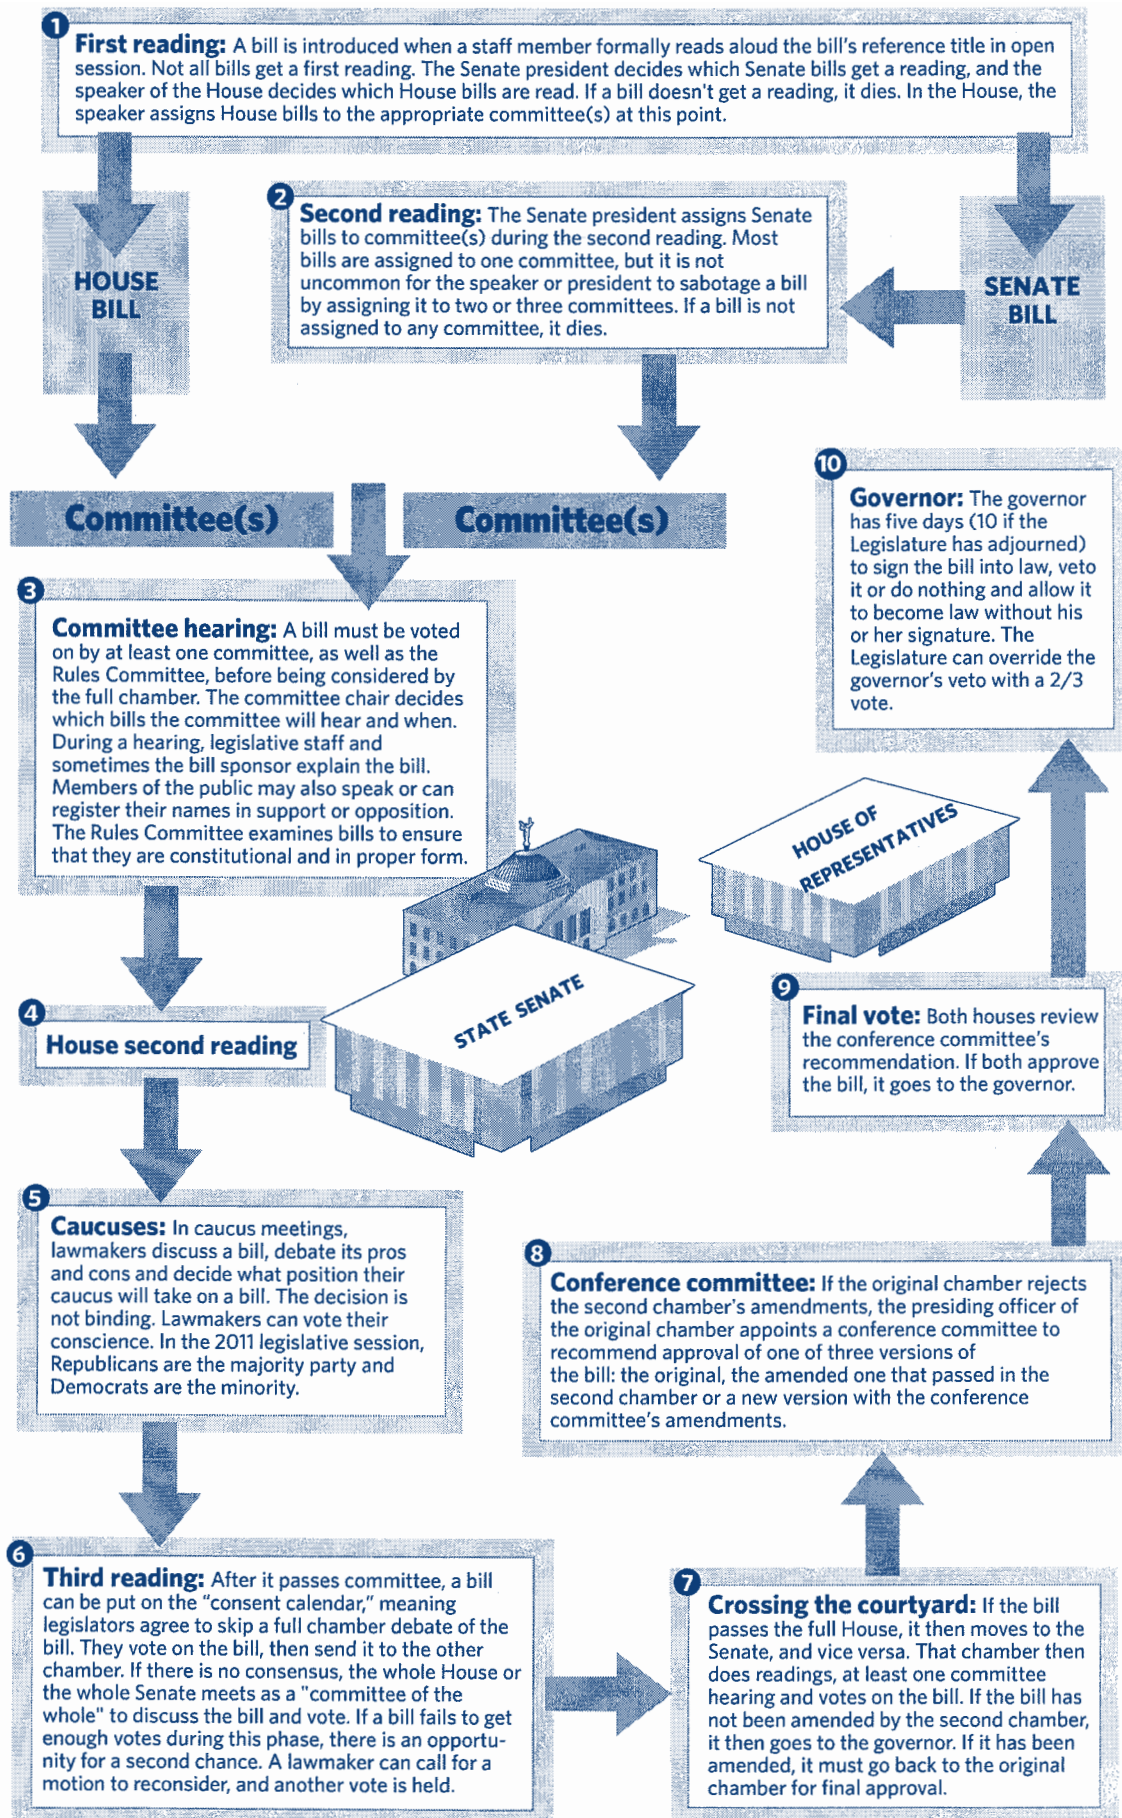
1 **First reading:** A bill is introduced when a staff member formally reads aloud the bill's reference title in open session. Not all bills get a first reading. The Senate president decides which Senate bills get a reading, and the speaker of the House decides which House bills are read. If a bill doesn't get a reading, it dies. In the House, the speaker assigns House bills to the appropriate committee(s) at this point.

HOUSE BILL

2 **Second reading:** The Senate president assigns Senate bills to committee(s) during the second reading. Most bills are assigned to one committee, but it is not uncommon for the speaker or president to sabotage a bill by assigning it to two or three committees. If a bill is not assigned to any committee, it dies.

SENATE BILL

Committee(s)

Committee(s)

10 **Governor:** The governor has five days (10 if the Legislature has adjourned) to sign the bill into law, veto it or do nothing and allow it to become law without his or her signature. The Legislature can override the governor's veto with a 2/3 vote.

3 **Committee hearing:** A bill must be voted on by at least one committee, as well as the Rules Committee, before being considered by the full chamber. The committee chair decides which bills the committee will hear and when. During a hearing, legislative staff and sometimes the bill sponsor explain the bill. Members of the public may also speak or can register their names in support or opposition. The Rules Committee examines bills to ensure that they are constitutional and in proper form.

HOUSE OF REPRESENTATIVES

STATE SENATE

4 House second reading

9 **Final vote:** Both houses review the conference committee's recommendation. If both approve the bill, it goes to the governor.

5 **Caucuses:** In caucus meetings, lawmakers discuss a bill, debate its pros and cons and decide what position their caucus will take on a bill. The decision is not binding. Lawmakers can vote their conscience. In the 2011 legislative session, Republicans are the majority party and Democrats are the minority.

8 **Conference committee:** If the original chamber rejects the second chamber's amendments, the presiding officer of the original chamber appoints a conference committee to recommend approval of one of three versions of the bill: the original, the amended one that passed in the second chamber or a new version with the conference committee's amendments.

6 **Third reading:** After it passes committee, a bill can be put on the "consent calendar," meaning legislators agree to skip a full chamber debate of the bill. They vote on the bill, then send it to the other chamber. If there is no consensus, the whole House or the whole Senate meets as a "committee of the whole" to discuss the bill and vote. If a bill fails to get enough votes during this phase, there is an opportunity for a second chance. A lawmaker can call for a motion to reconsider, and another vote is held.

7 **Crossing the courtyard:** If the bill passes the full House, it then moves to the Senate, and vice versa. That chamber then does readings, at least one committee hearing and votes on the bill. If the bill has not been amended by the second chamber, it then goes to the governor. If it has been amended, it must go back to the original chamber for final approval.